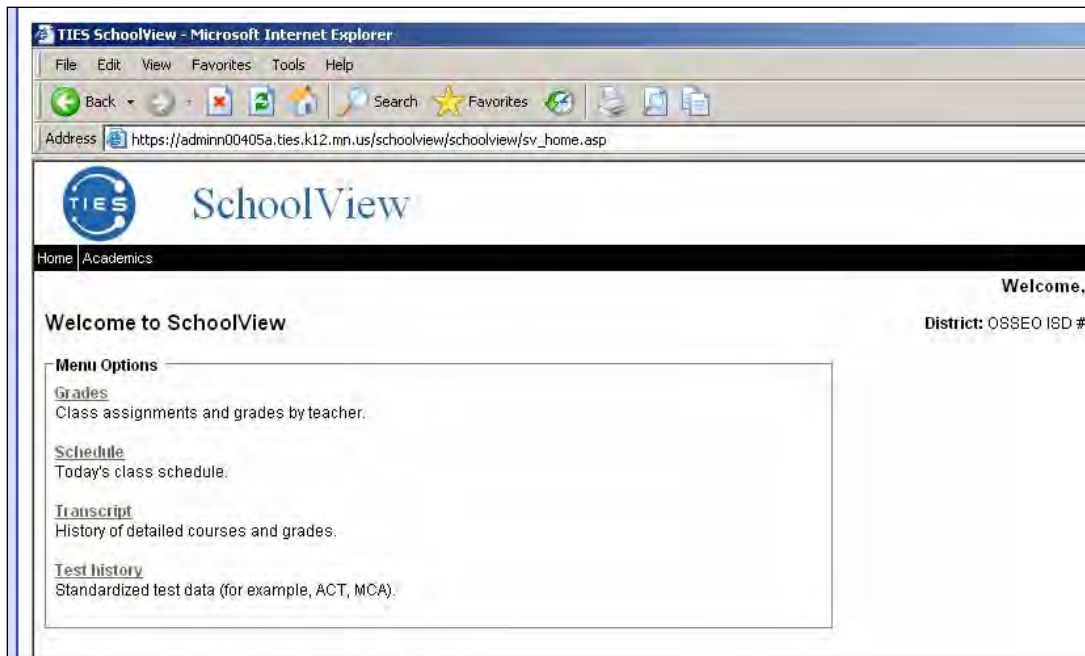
TIES SchoolView - Microsoft Internet Explorer

File Edit View Favorites Tools Help

Back Search Favorites

Address https://adminn00405a.ties.k12.mn.us/schoolview/schoolview/sv_home.asp

TIES SchoolView

Home Academics

Welcome,

Welcome to SchoolView

District: OSSEO ISD #

Menu Options

Grades
Class assignments and grades by teacher.

Schedule
Today's class schedule.

Transcript
History of detailed courses and grades.

Test history
Standardized test data (for example, ACT, MCA).